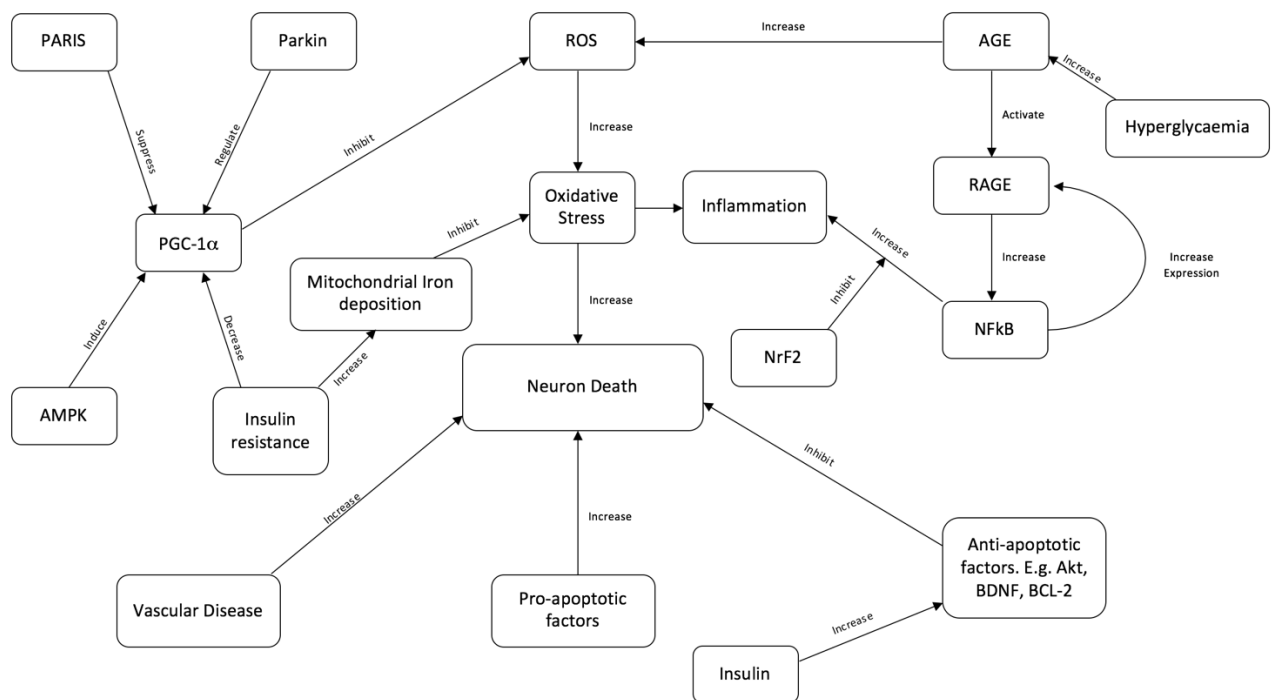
PARIS

Parkin

ROS

Increase

AGE

Increase

Suppress

Regulate

Inhibit

Increase

Activate

Hyperglycaemia

PGC-1$\alpha$

Oxidative Stress

Inflammation

RAGE

Inhibit

Mitochondrial Iron deposition

Increase

Increase

Increase Expression

Induce

Decrease

Increase

Inhibit

Increase

NrF2

NFkB

AMPK

Insulin resistance

Neuron Death

Inhibit

Increase

Increase

Anti-apoptotic factors. E.g. Akt, BDNF, BCL-2

Vascular Disease

Pro-apoptotic factors

Increase

Insulin